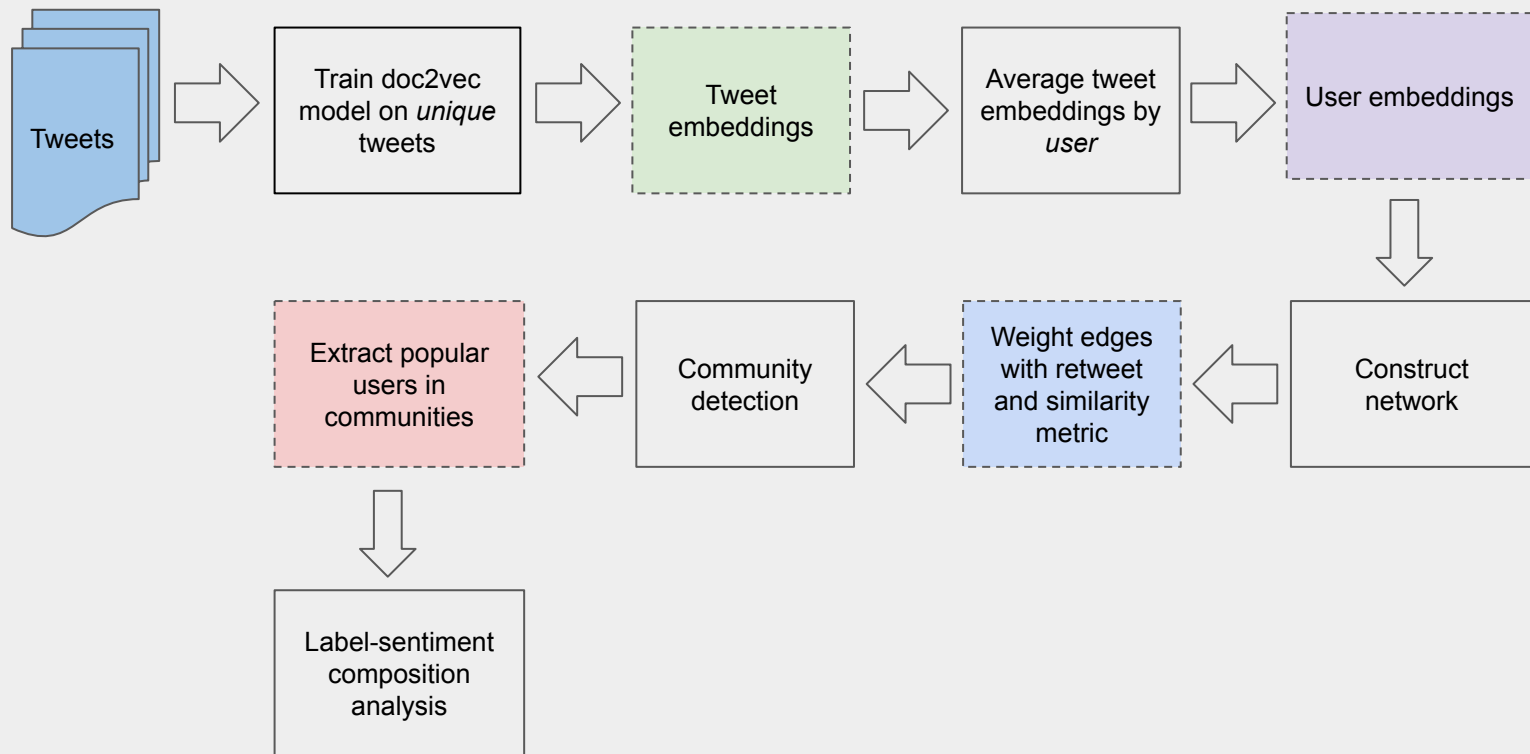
Tweets

Train doc2vec model on unique tweets

Tweet embeddings

Average tweet embeddings by user

User embeddings

Construct network

Weight edges with retweet and similarity metric

Community detection

Extract popular users in communities

Label-sentiment composition analysis